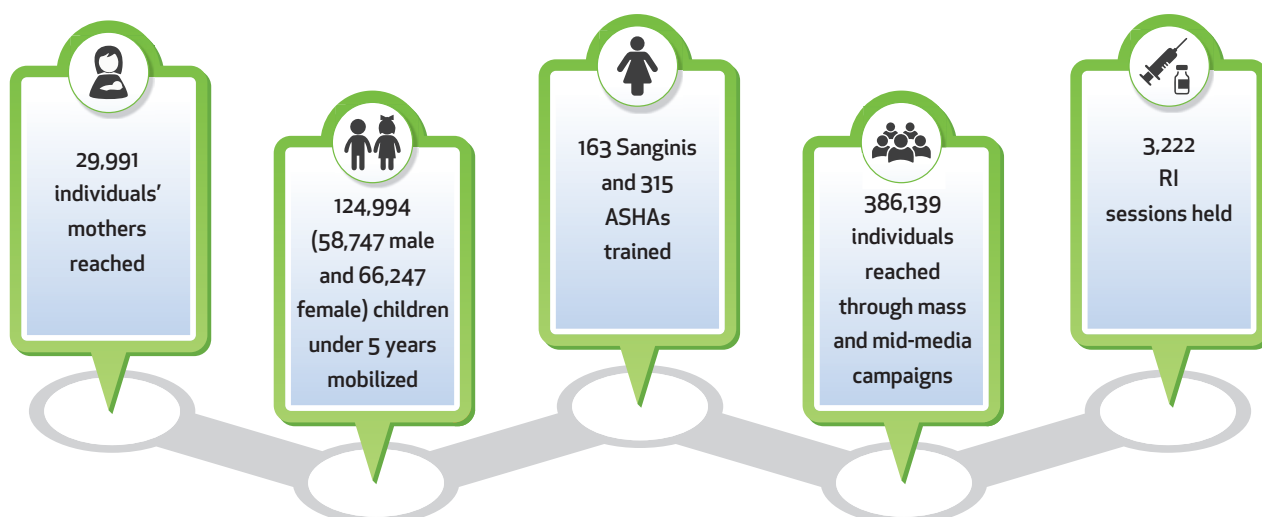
29,991 individuals' mothers reached

124,994 (58,747 male and 66,247 female) children under 5 years mobilized

163 Sanginis and 315 ASHAs trained

386,139 individuals reached through mass and mid-media campaigns

3,222 RI sessions held